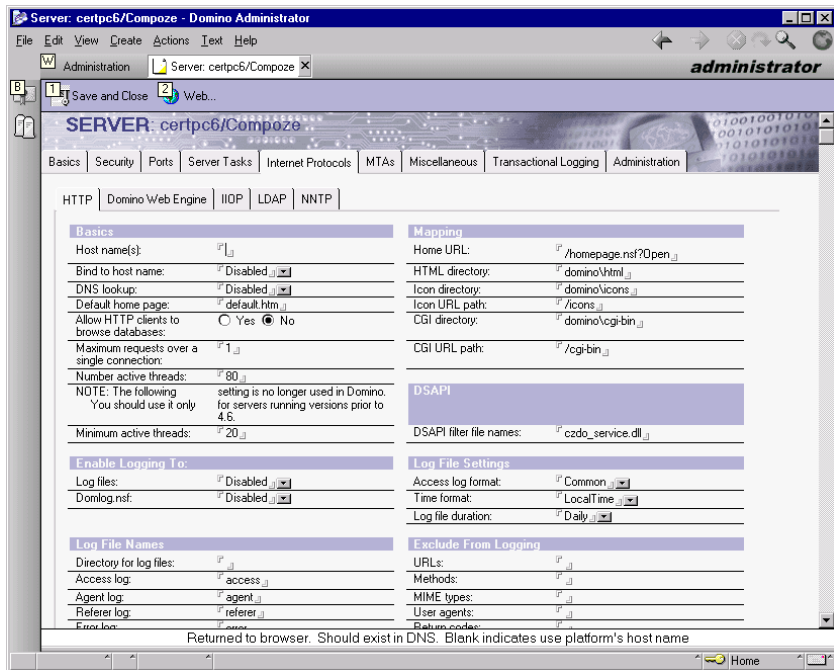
Server: certpc6/Compoze - Domino Administrator

File Edit View Create Actions Text Help

Administration | Server: certpc6/Compoze

administrator

1 Save and Close 2 Web...

SERVER: certpc6/Compoze

Basics | Security | Ports | Server Tasks | Internet Protocols | MTAs | Miscellaneous | Transactional Logging | Administration

HTTP | Domino Web Engine | IIOP | LDAP | NNTP

| Basics | |
|---|---|
| Host name(s): | |
| Bind to host name: | Disabled |
| DNS lookup: | Disabled |
| Default home page: | default.htm |
| Allow HTTP clients to browse databases: | ○ Yes ◉ No |
| Maximum requests over a single connection: | 1 |
| Number active threads: | 80 |
| NOTE: The following You should use it only | setting is no longer used in Domino. for servers running versions prior to 4.6. |
| Minimum active threads: | 20 |

| Mapping | |
|---|---|
| Home URL: | /homepage.nsf?Open |
| HTML directory: | domino\html |
| Icon directory: | domino\icons |
| Icon URL path: | /icons |
| CGI directory: | domino\cgi-bin |
| CGI URL path: | /cgi-bin |

| DSAPI | |
|---|---|
| DSAPI filter file names: | czdo_service.dll |

| Enable Logging To: | |
|---|---|
| Log files: | Disabled |
| Domlog.nsf: | Disabled |

| Log File Settings | |
|---|---|
| Access log format: | Common |
| Time format: | LocalTime |
| Log file duration: | Daily |

| Log File Names | |
|---|---|
| Directory for log files: | |
| Access log: | access |
| Agent log: | agent |
| Referer log: | referer |
| Error log: | error |

| Exclude From Logging | |
|---|---|
| URLs: | |
| Methods: | |
| MIME types: | |
| User agents: | |
| Return codes: | |

Returned to browser. Should exist in DNS. Blank indicates use platform's host name

Home